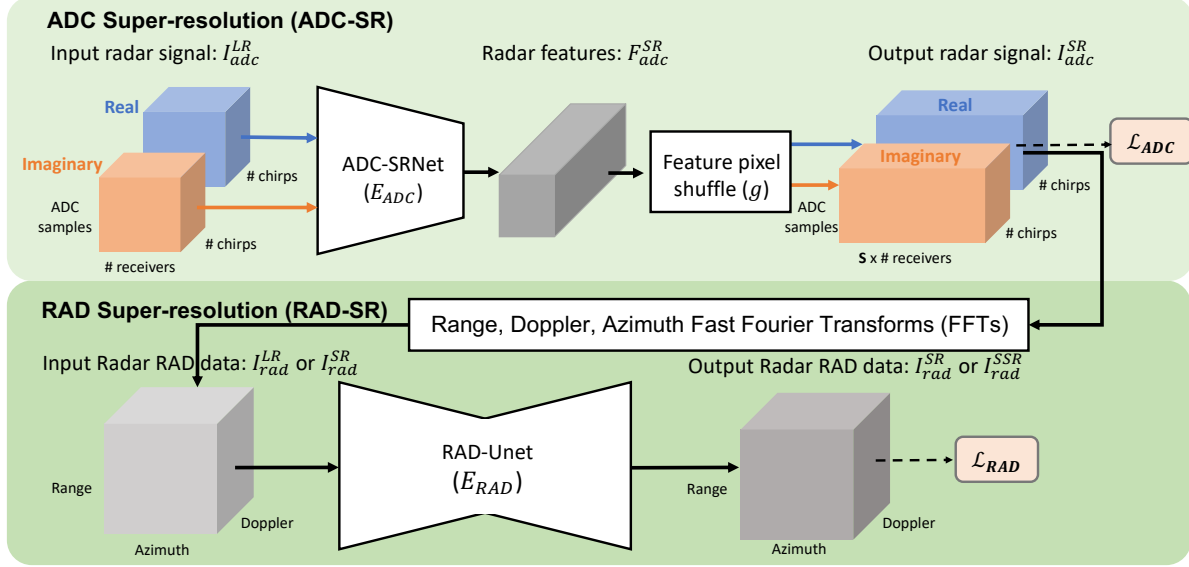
ADC Super-resolution (ADC-SR)

Input radar signal: $I_{adc}^{LR}$

Radar features: $F_{adc}^{SR}$

Output radar signal: $I_{adc}^{SR}$

Real

Imaginary

ADC samples

# chirps

# chirps

# receivers

ADC-SRNet ($E_{ADC}$)

Feature pixel shuffle ($g$)

Real

Imaginary

# chirps

ADC samples

# chirps

S x # receivers

$\mathcal{L}_{ADC}$

RAD Super-resolution (RAD-SR)

Range, Doppler, Azimuth Fast Fourier Transforms (FFTs)

Input Radar RAD data: $I_{rad}^{LR}$ or $I_{rad}^{SR}$

Output Radar RAD data: $I_{rad}^{SR}$ or $I_{rad}^{SSR}$

Range

Doppler

Azimuth

RAD-Unet ($E_{RAD}$)

Range

Doppler

Azimuth

$\mathcal{L}_{RAD}$